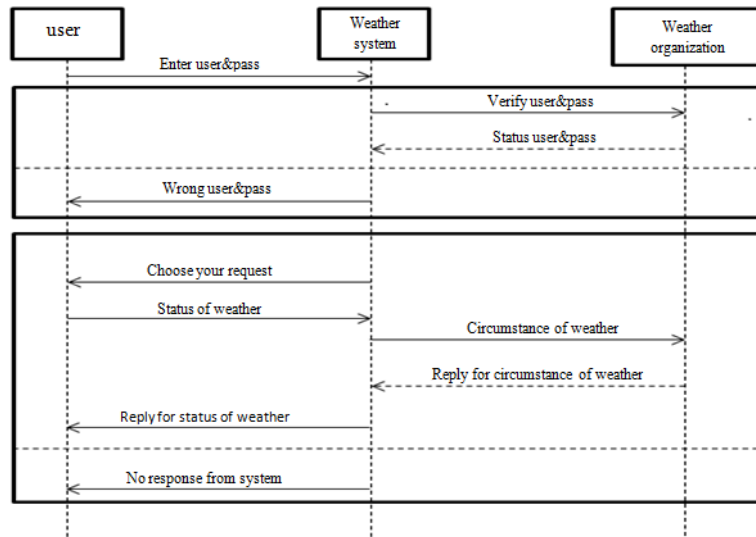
user

Weather system

Weather organization

Enter user&pass

Verify user&pass

Status user&pass

Wrong user&pass

Choose your request

Status of weather

Circumstance of weather

Reply for circumstance of weather

Reply for status of weather

No response from system